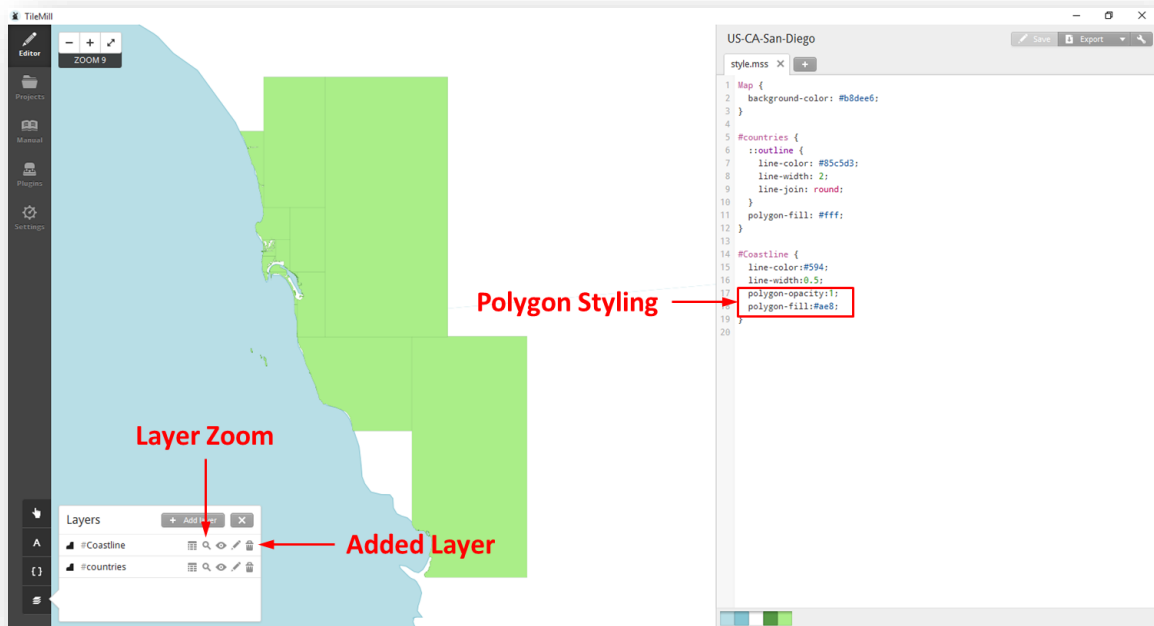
TileMill

Editor
Projects
Manual
Plugins
Settings

− + ⤢
ZOOM 9

US-CA-San-Diego
Save Export

style.mss ✕ +

1 Map {
2 background-color: #b8dee6;
3 }
4
5 #countries {
6 ::outline {
7 line-color: #85c5d3;
8 line-width: 2;
9 line-join: round;
10 }
11 polygon-fill: #fff;
12 }
13
14 #Coastline {
15 line-color:#594;
16 line-width:0.5;
17 polygon-opacity:1;
18 polygon-fill:#ae8;
19 }
20

Polygon Styling

Layer Zoom

Layers
+ Add layer ✕
#Coastline
#countries

Added Layer

A
[ ]